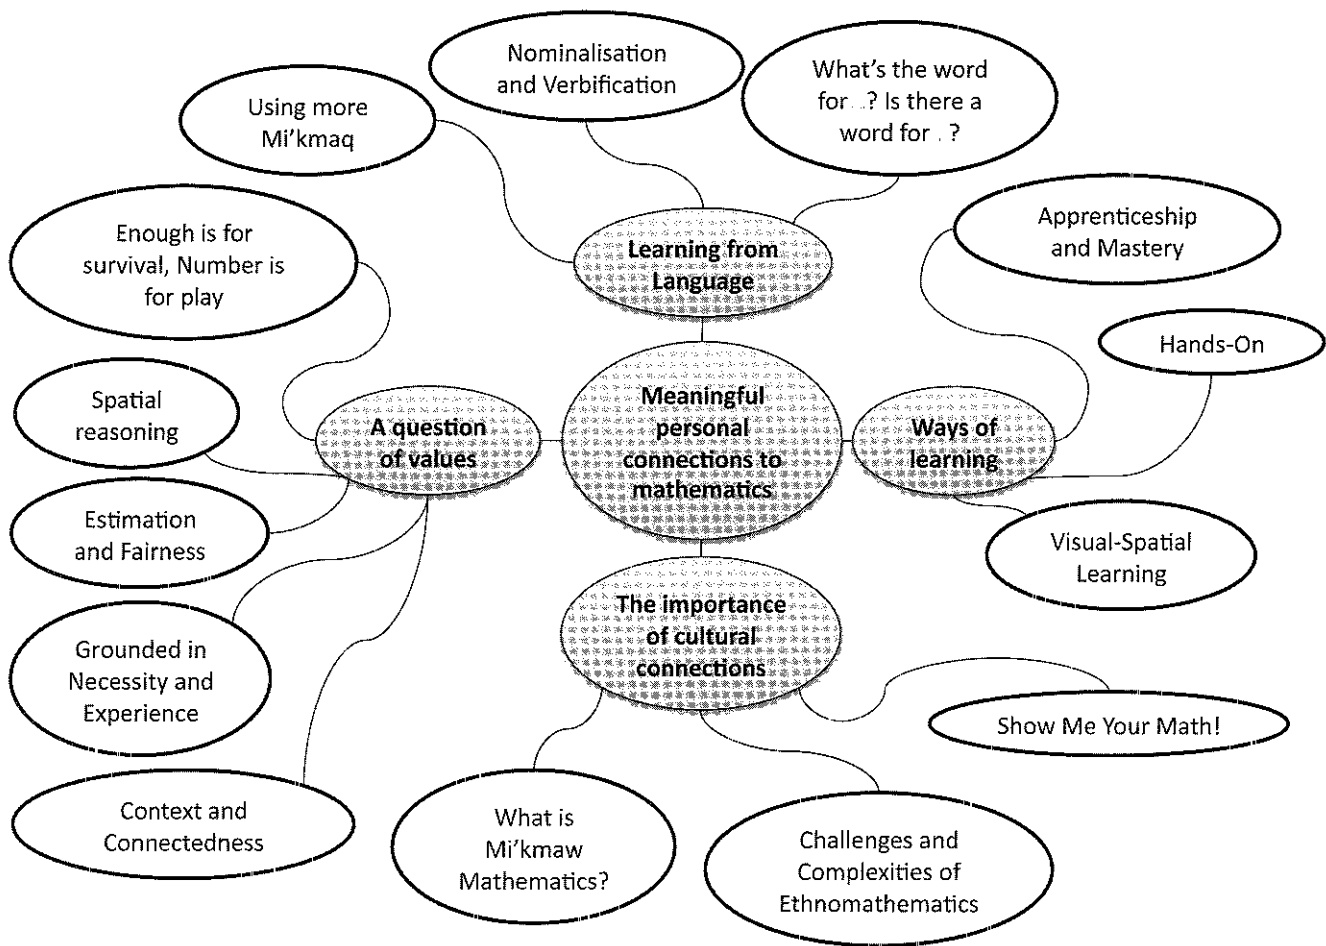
Nominalisation and Verbification

What's the word for...? Is there a word for...?

Using more Mi'kmaq

Enough is for survival, Number is for play

Learning from Language

Apprenticeship and Mastery

Hands-On

Spatial reasoning

A question of values

Meaningful personal connections to mathematics

Ways of learning

Estimation and Fairness

Visual-Spatial Learning

Grounded in Necessity and Experience

The importance of cultural connections

Show Me Your Math!

Context and Connectedness

What is Mi'kmaw Mathematics?

Challenges and Complexities of Ethnomathematics